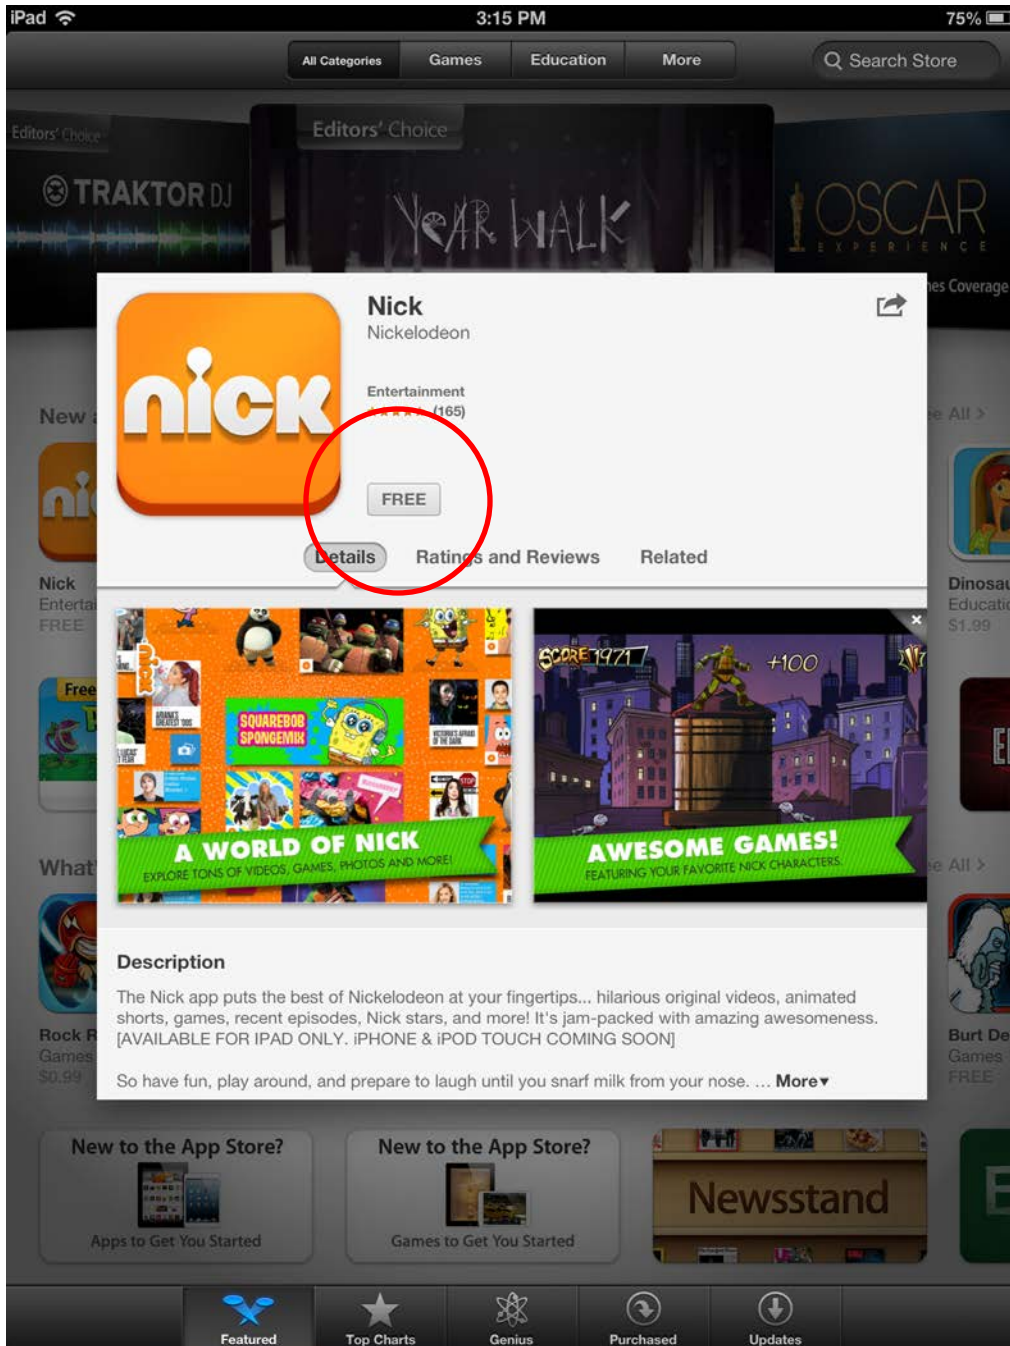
iPad 3:15 PM 75%

All Categories Games Education More Search Store

Editors' Choice

Editors' Choice

TRAKTOR DJ

YEAR WALK

OSCAR EXPERIENCE

es Coverage

New

e All >

Nick
Nickelodeon

Entertainment
(165)

FREE

Details Ratings and Reviews Related

nick

Nick
Entertai
FREE

Dinosau
Educati
$1.99

Free

What

e All >

SQUAREBOB SPONGEMIX

A WORLD OF NICK
EXPLORE TONS OF VIDEOS, GAMES, PHOTOS AND MORE!

SCORE 1971
+100

AWESOME GAMES!
FEATURING YOUR FAVORITE NICK CHARACTERS.

Description

The Nick app puts the best of Nickelodeon at your fingertips... hilarious original videos, animated shorts, games, recent episodes, Nick stars, and more! It's jam-packed with amazing awesomeness. [AVAILABLE FOR IPAD ONLY. iPHONE & iPOD TOUCH COMING SOON]

So have fun, play around, and prepare to laugh until you snarf milk from your nose. ... More

Rock R
Games
$0.99

Burt De
Games
FREE

New to the App Store?
Apps to Get You Started

New to the App Store?
Games to Get You Started

Newsstand

Featured Top Charts Genius Purchased Updates